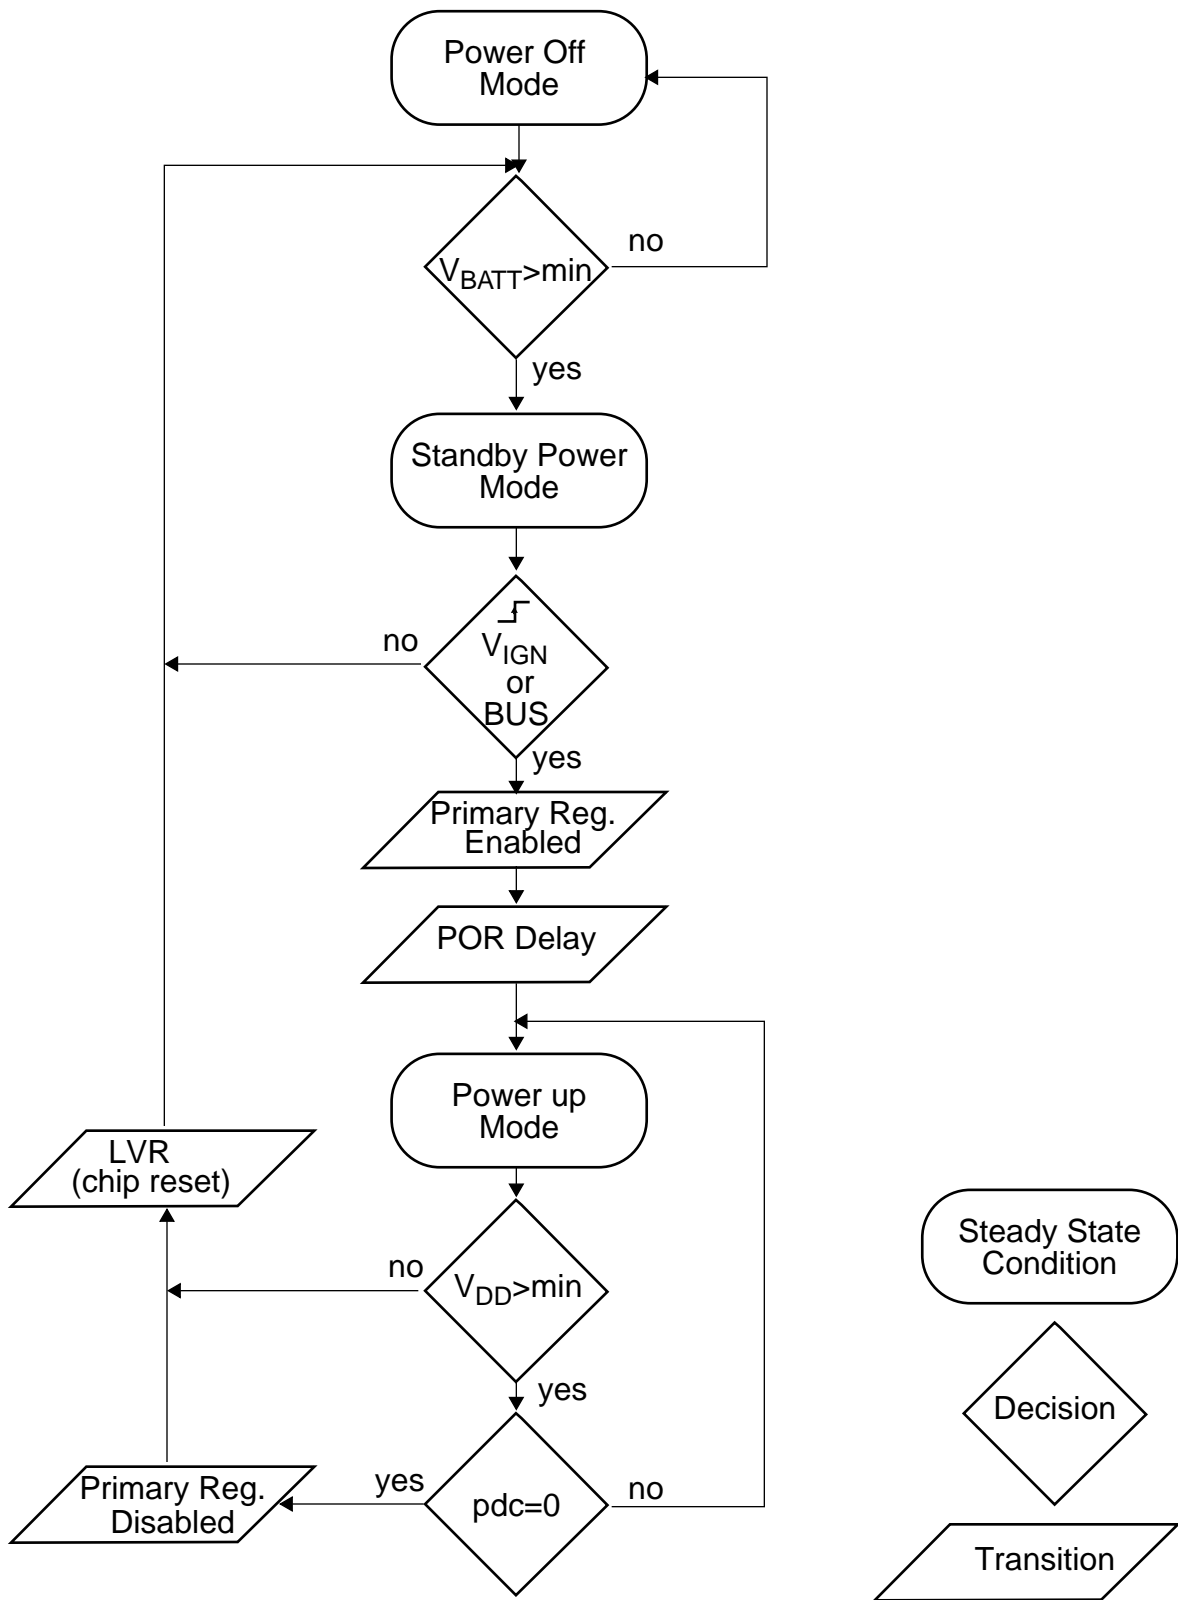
Power Off Mode

no

$V_{BATT}$>min

yes

Standby Power Mode

no

$V_{IGN}$ or BUS

yes

Primary Reg. Enabled

POR Delay

Power up Mode

LVR (chip reset)

no

$V_{DD}$>min

yes

yes

pdc=0

no

Primary Reg. Disabled

Steady State Condition

Decision

Transition